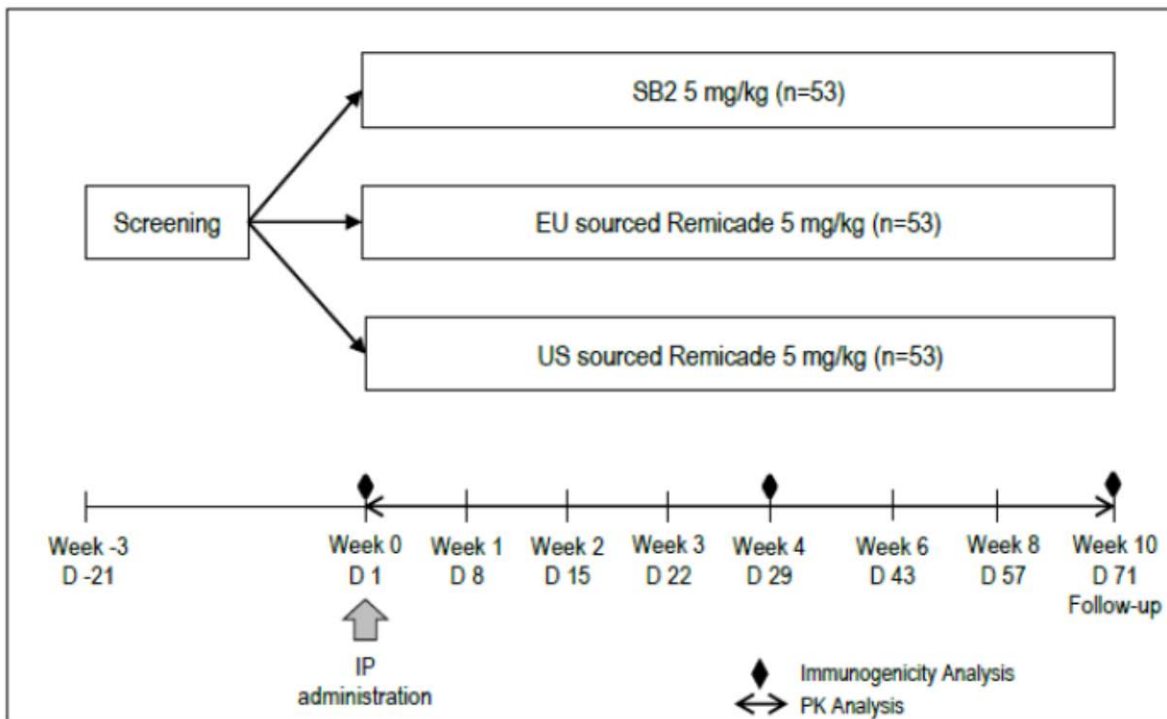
SB2 5 mg/kg (n=53)

Screening

EU sourced Remicade 5 mg/kg (n=53)

US sourced Remicade 5 mg/kg (n=53)

Week -3
D -21

Week 0
D 1

Week 1
D 8

Week 2
D 15

Week 3
D 22

Week 4
D 29

Week 6
D 43

Week 8
D 57

Week 10
D 71
Follow-up

IP
administration

Immunogenicity Analysis

PK Analysis